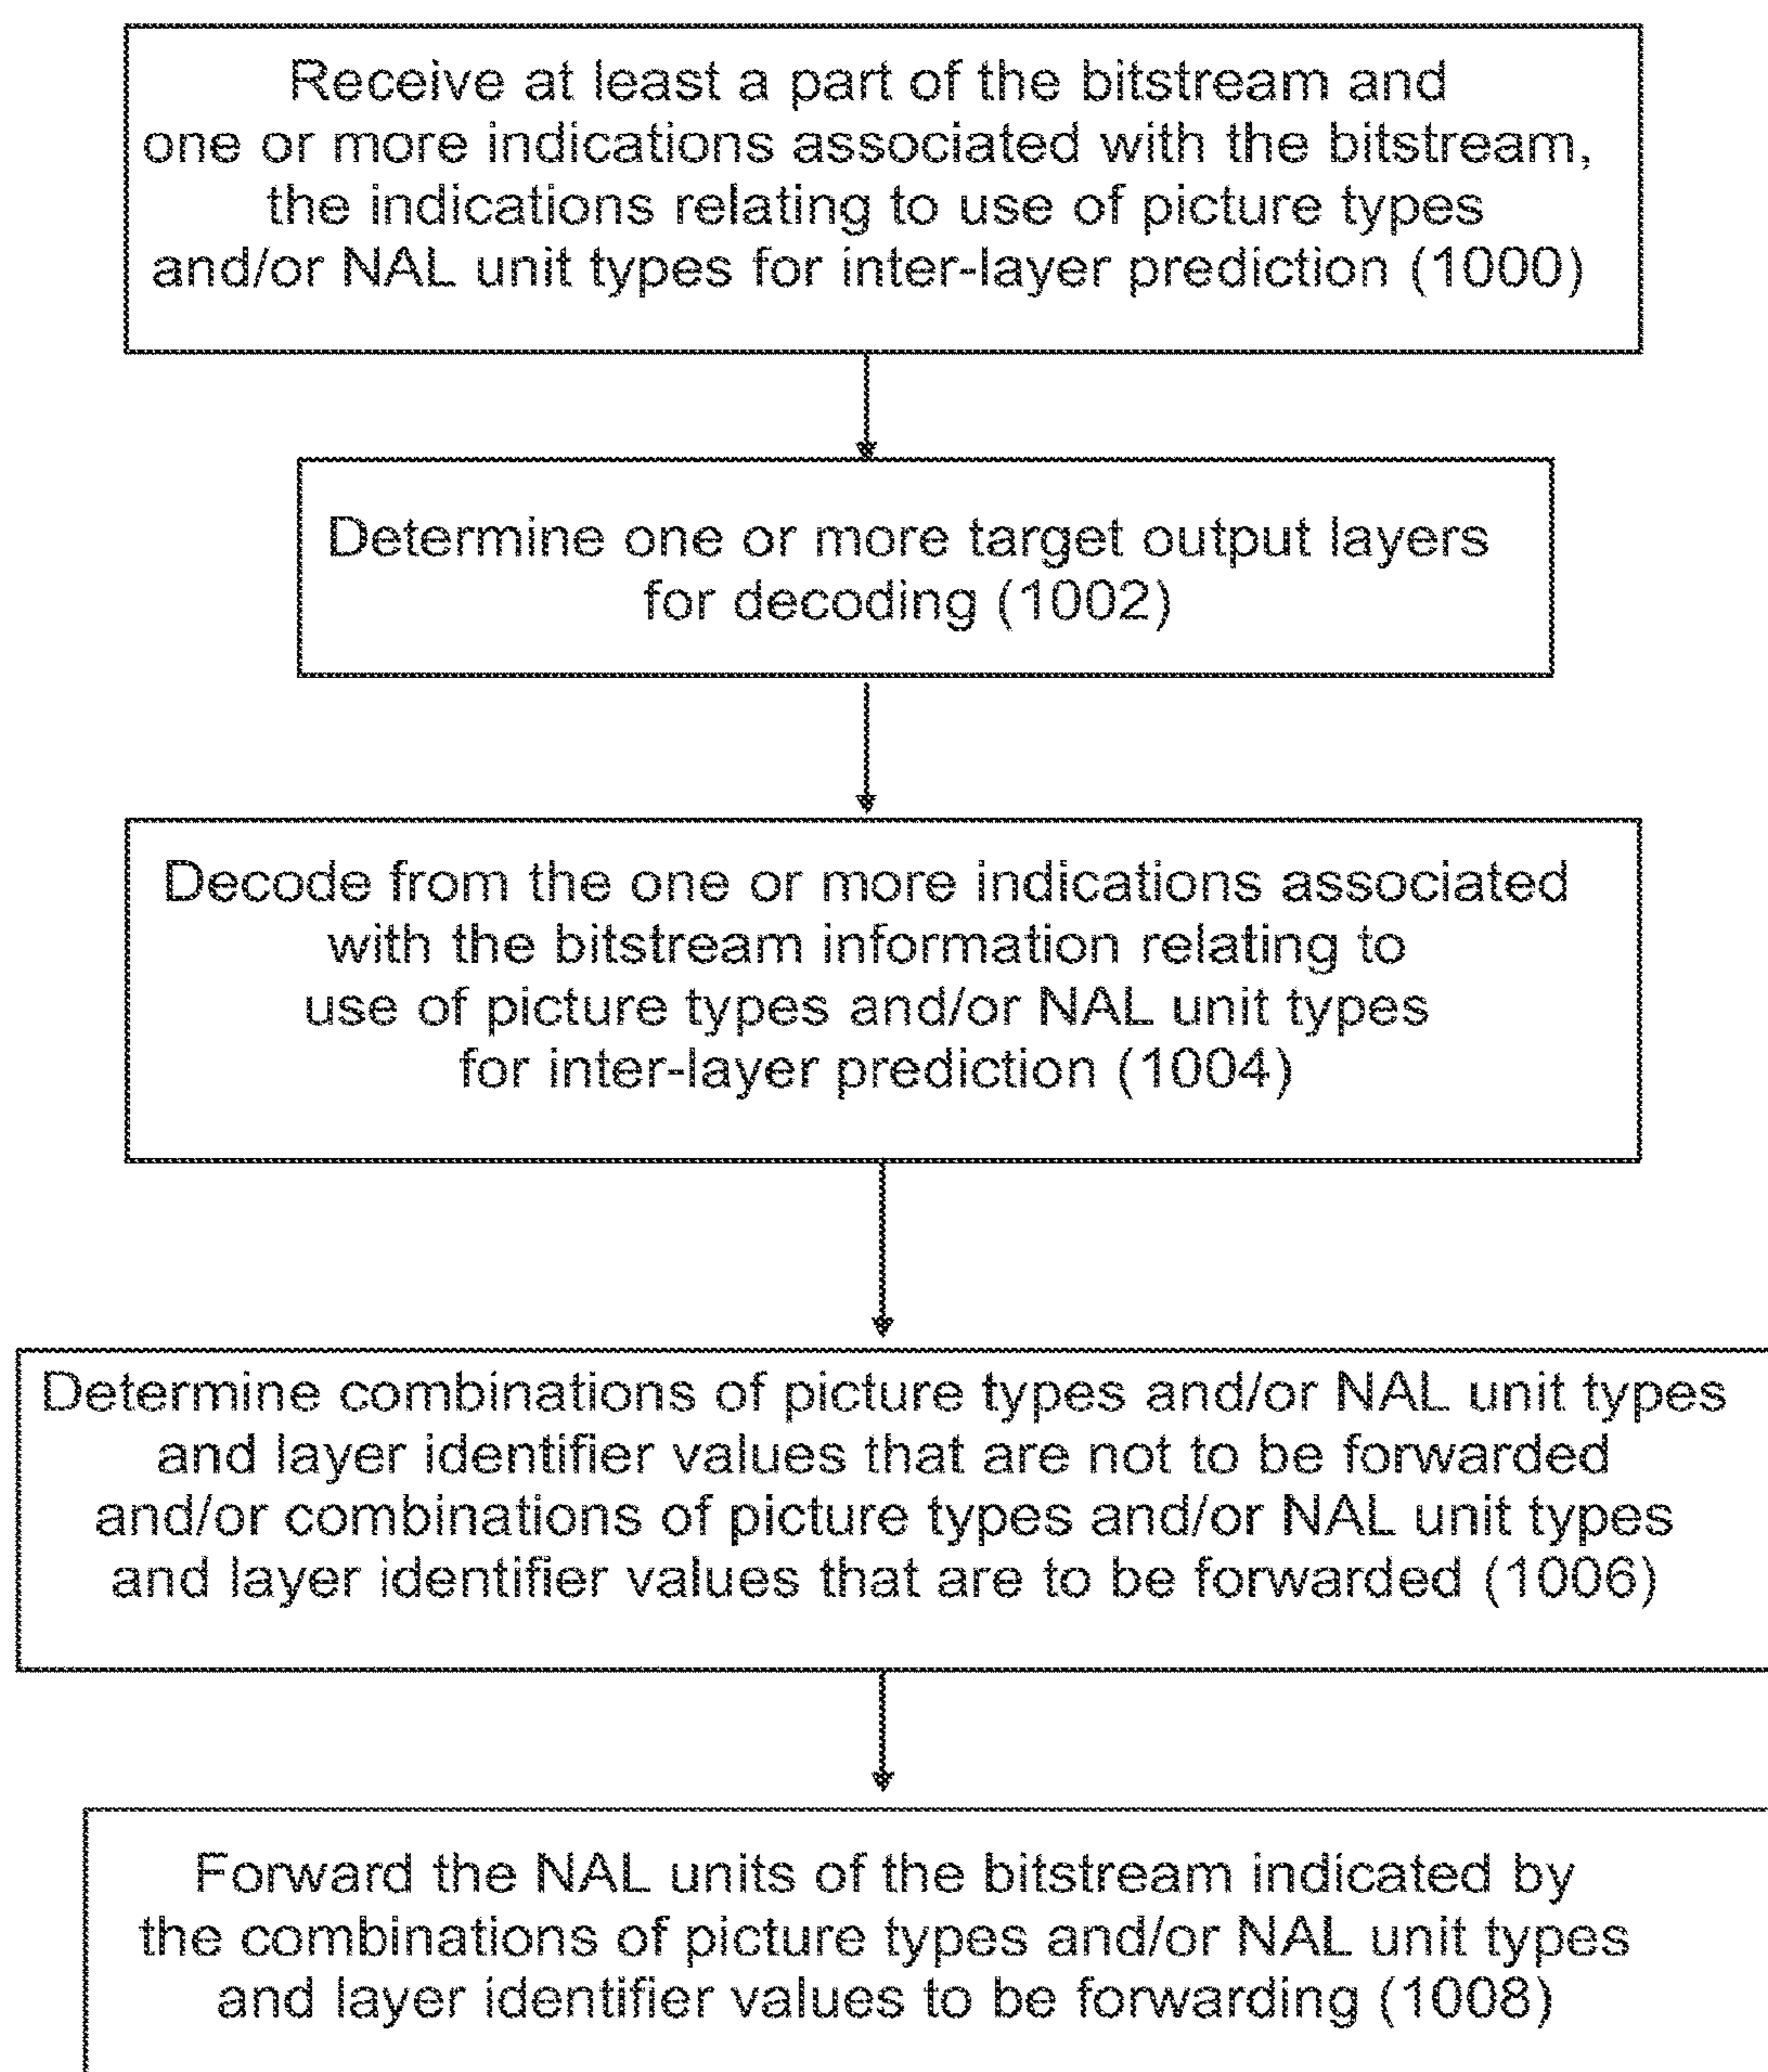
Receive at least a part of the bitstream and one or more indications associated with the bitstream, the indications relating to use of picture types and/or NAL unit types for inter-layer prediction (1000)

Determine one or more target output layers for decoding (1002)

Decode from the one or more indications associated with the bitstream information relating to use of picture types and/or NAL unit types for inter-layer prediction (1004)

Determine combinations of picture types and/or NAL unit types and layer identifier values that are not to be forwarded and/or combinations of picture types and/or NAL unit types and layer identifier values that are to be forwarded (1006)

Forward the NAL units of the bitstream indicated by the combinations of picture types and/or NAL unit types and layer identifier values to be forwarding (1008)